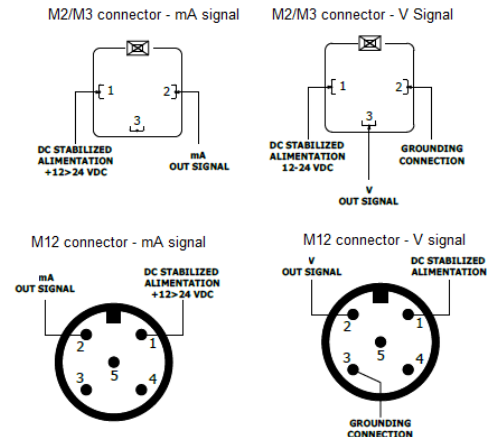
M2/M3 connector - mA signal

1
2
3

DC STABILIZED ALIMENTATION +12>24 VDC

mA OUT SIGNAL

M2/M3 connector - V Signal

1
2
3

DC STABILIZED ALIMENTATION 12-24 VDC

GROUNDING CONNECTION

V OUT SIGNAL

M12 connector - mA signal

mA OUT SIGNAL

DC STABILIZED ALIMENTATION +12>24 VDC

2
1
5
3
4

M12 connector - V signal

V OUT SIGNAL

DC STABILIZED ALIMENTATION

2
1
3
5
4

GROUNDING CONNECTION